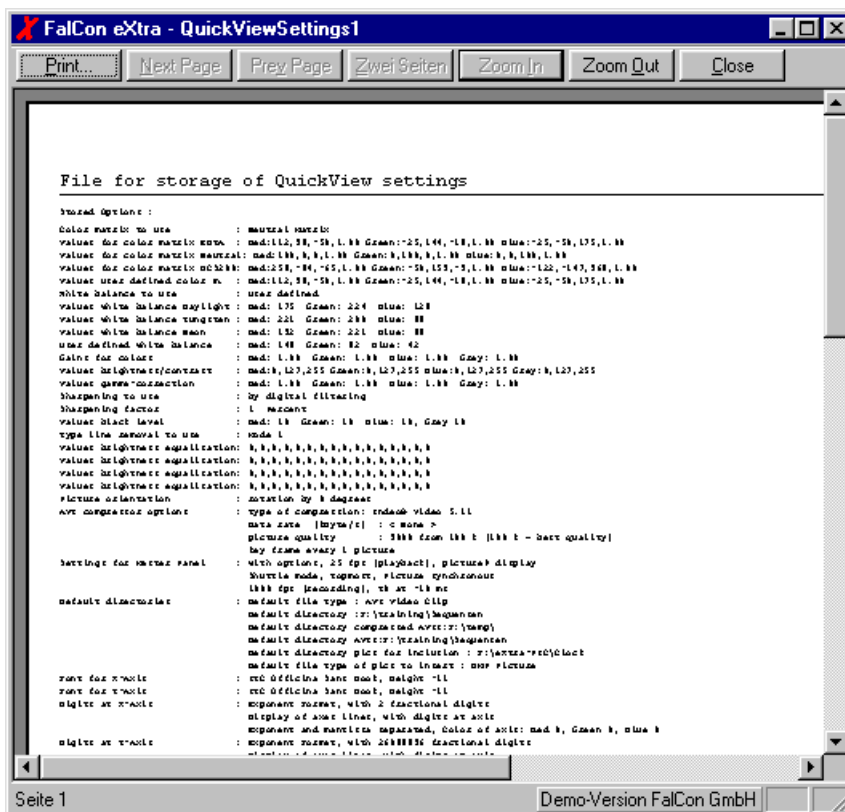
FalCon eXtra - QuickViewSettings1

Print... | Next Page | Prev Page | Zwei Seiten | Zoom In | Zoom Out | Close

File for storage of QuickView settings

Stored Options :

Color matrix to use : neutral matrix
values for color matrix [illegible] : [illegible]
values for color matrix neutral : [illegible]
values for color matrix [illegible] : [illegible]
values user defined color m. : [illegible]
White balance to use : user defined
values white balance daylight : Red: 175 Green: 224 Blue: 128
values white balance tungsten : Red: 221 Green: 2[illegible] Blue: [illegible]
values white balance neon : Red: 152 Green: 221 Blue: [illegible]
user defined white balance : Red: 1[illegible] Green: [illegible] Blue: 42
Gains for colors : Red: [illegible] Green: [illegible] Blue: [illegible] Gray: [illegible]
values brightness/contrast : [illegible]
values gamma-correction : Red: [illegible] Green: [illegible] Blue: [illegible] Gray: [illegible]
Sharpening to use : by digital filtering
Sharpening factor : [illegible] percent
values black level : Red: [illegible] Green: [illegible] Blue: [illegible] Gray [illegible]
type line removal to use : Mode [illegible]
values brightness equalization: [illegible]
values brightness equalization: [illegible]
values brightness equalization: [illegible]
values brightness equalization: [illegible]
Picture orientation : rotation by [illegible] degrees
AVI compressor options : type of compression: Indeo® video 5.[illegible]
data rate [kbyte/s] : < none >
picture quality : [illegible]
key frame every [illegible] picture
Settings for Master Panel : with options, 25 fps [playback], pictures display
Shuttle mode, topmost, picture synchronous
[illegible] fps [recording], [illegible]
Default directories : default file type : AVI Video Clip
default directory :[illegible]
default directory compressed AVIs:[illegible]
default directory AVIs:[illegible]
default directory pics for inclusion : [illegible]
default file type of pics to insert : BMP Picture
Font for X-axis : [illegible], height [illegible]
Font for Y-axis : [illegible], height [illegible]
Digits at X-axis : exponent format, with 2 fractional digits
display of axes lines, with digits at axis
exponent and mantissa separated, Color of axis: Red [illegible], Green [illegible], Blue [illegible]
Digits at Y-axis : exponent format, with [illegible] fractional digits
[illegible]

Seite 1 | Demo-Version FalCon GmbH